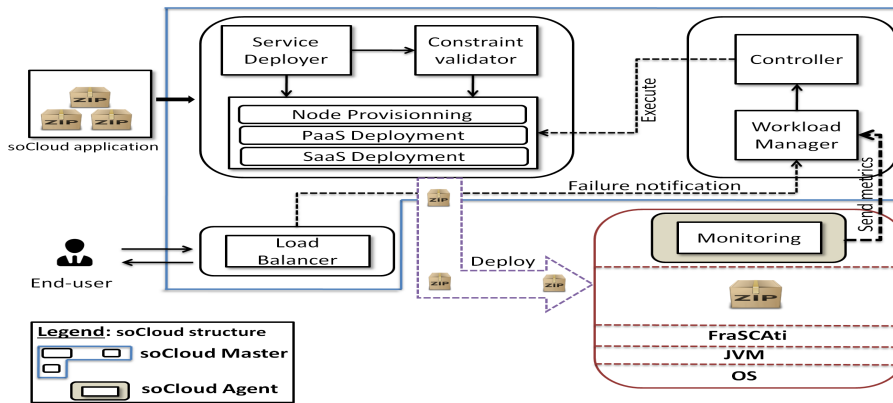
ZIP
ZIP
ZIP
soCloud application

Service Deployer
Constraint validator
Node Provisionning
PaaS Deployment
SaaS Deployment

Execute

Controller
Workload Manager

Failure notification

ZIP

Send metrics

End-user

Load Balancer

ZIP
Deploy
ZIP

Monitoring

ZIP
FraSCAti
JVM
OS

Legend: soCloud structure
soCloud Master
soCloud Agent